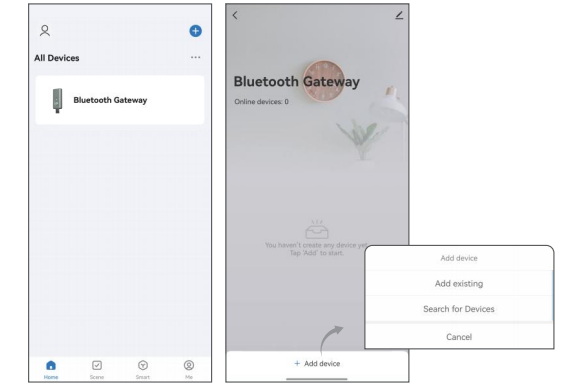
All Devices

Bluetooth Gateway

Home Scene Smart Me

Bluetooth Gateway
Online devices: 0

You haven't create any device yet. Tap 'Add' to start.

+ Add device

Add device
Add existing
Search for Devices
Cancel